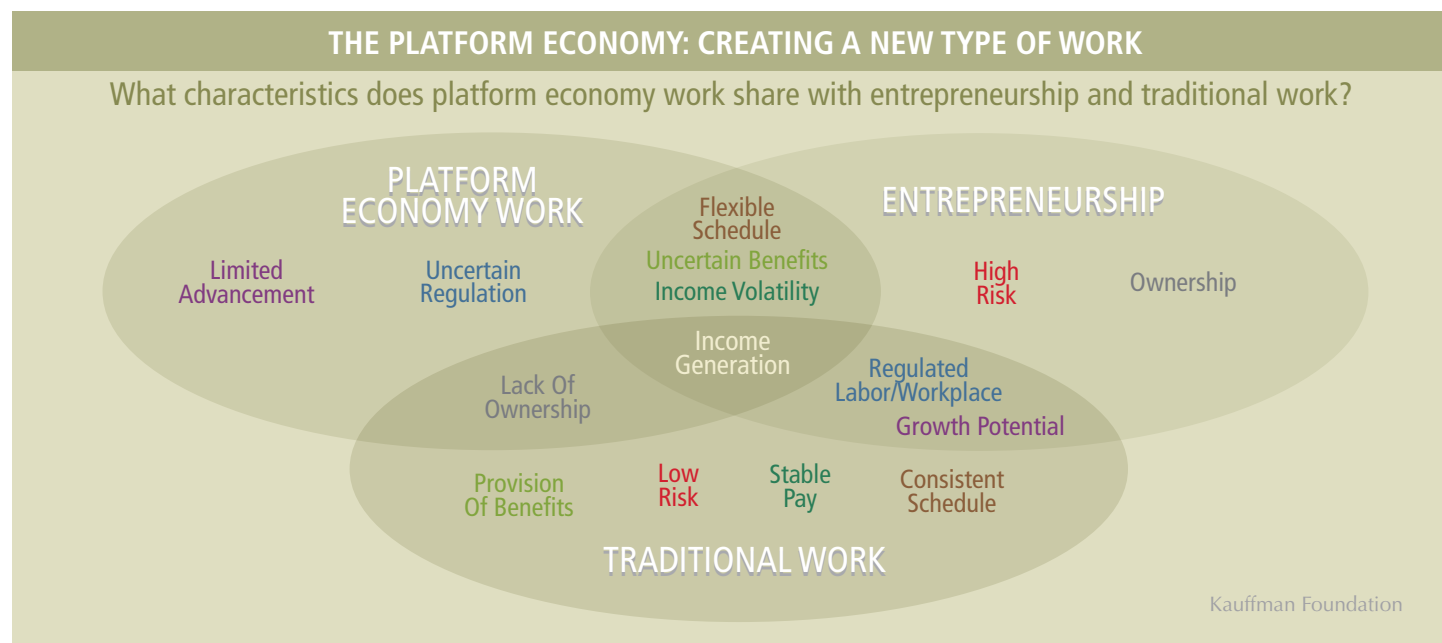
THE PLATFORM ECONOMY: CREATING A NEW TYPE OF WORK

What characteristics does platform economy work share with entrepreneurship and traditional work?

PLATFORM ECONOMY WORK

ENTREPRENEURSHIP

Flexible Schedule

Uncertain Benefits

Income Volatility

Limited Advancement

Uncertain Regulation

High Risk

Ownership

Income Generation

Lack Of Ownership

Regulated Labor/Workplace

Growth Potential

Provision Of Benefits

Low Risk

Stable Pay

Consistent Schedule

TRADITIONAL WORK

Kauffman Foundation